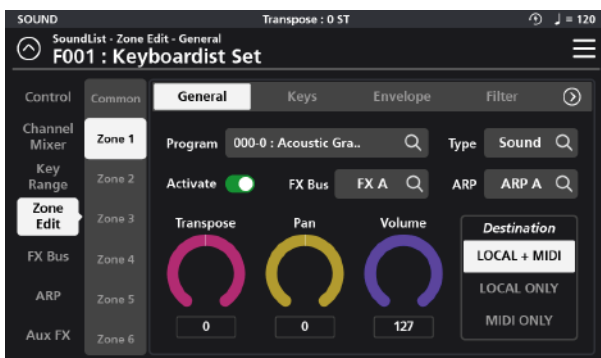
SOUND

Transpose : 0 ST

♩ = 120

SoundList - Zone Edit - General

F001 : Keyboardist Set

Control

Channel Mixer

Key Range

Zone Edit

FX Bus

ARP

Aux FX

Common

Zone 1

Zone 2

Zone 3

Zone 4

Zone 5

Zone 6

General

Keys

Envelope

Filter

Program

000-0 : Acoustic Gra..

Type

Sound

Activate

FX Bus

FX A

ARP

ARP A

Transpose

0

Pan

0

Volume

127

Destination

LOCAL + MIDI

LOCAL ONLY

MIDI ONLY